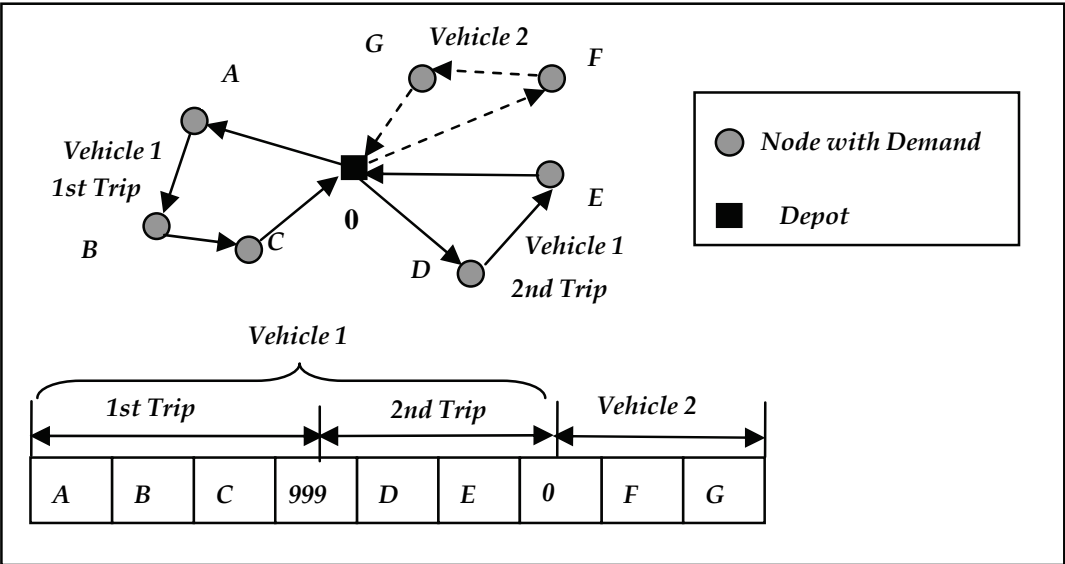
G
Vehicle 2
F
A
Node with Demand
Vehicle 1
1st Trip
Depot
E
B
C
0
Vehicle 1
D
2nd Trip

Vehicle 1
1st Trip
2nd Trip
Vehicle 2

| A | B | C | 999 | D | E | 0 | F | G |
|---|---|---|---|---|---|---|---|---|